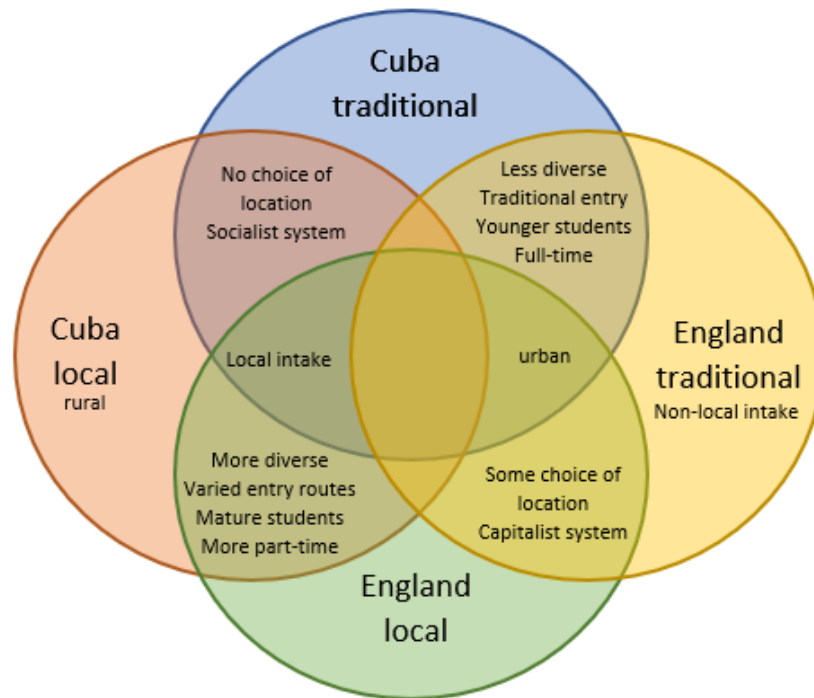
Cuba traditional

No choice of location
Socialist system

Less diverse
Traditional entry
Younger students
Full-time

Cuba local
rural

Local intake

urban

England traditional
Non-local intake

More diverse
Varied entry routes
Mature students
More part-time

Some choice of location
Capitalist system

England local